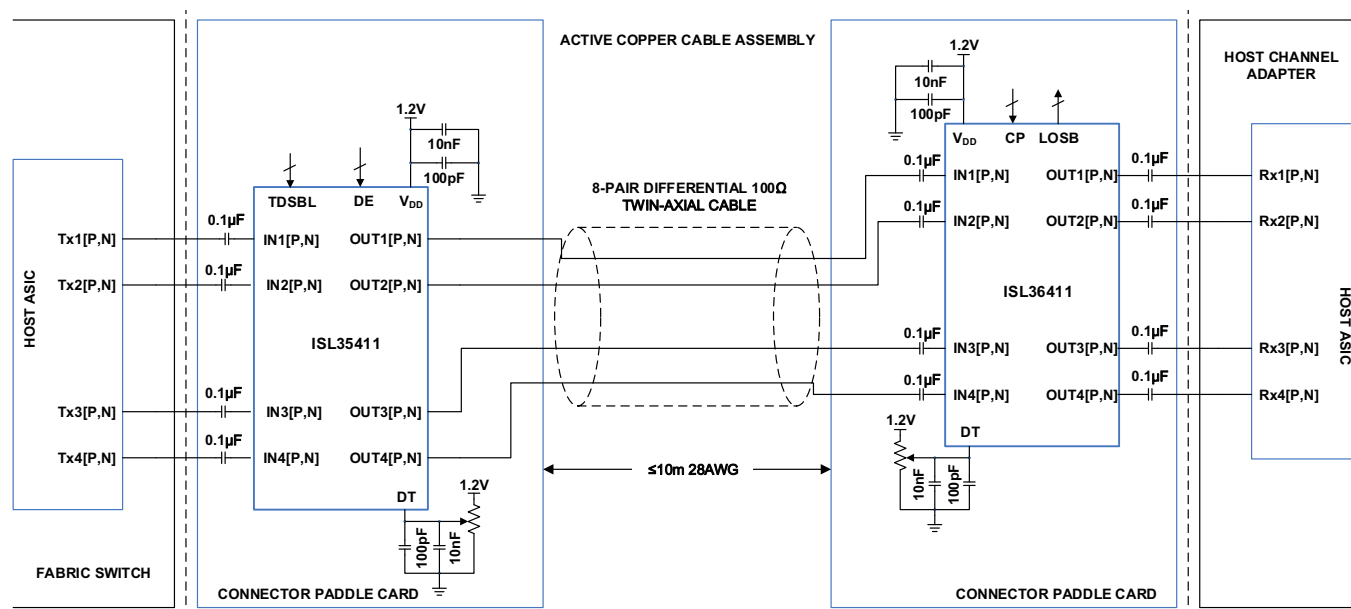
ACTIVE COPPER CABLE ASSEMBLY

HOST CHANNEL ADAPTER

1.2V
10nF
100pF

1.2V
10nF
100pF

HOST ASIC

TDSBL DE $V_{DD}$

Tx1[P,N] 0.1µF IN1[P,N] OUT1[P,N]
Tx2[P,N] 0.1µF IN2[P,N] OUT2[P,N]

ISL35411

Tx3[P,N] 0.1µF IN3[P,N] OUT3[P,N]
Tx4[P,N] 0.1µF IN4[P,N] OUT4[P,N]

DT
1.2V
100pF
10nF

8-PAIR DIFFERENTIAL 100Ω TWIN-AXIAL CABLE

≤10m 28AWG

$V_{DD}$ CP LOSB

0.1µF IN1[P,N] OUT1[P,N] 0.1µF Rx1[P,N]
0.1µF IN2[P,N] OUT2[P,N] 0.1µF Rx2[P,N]

ISL36411

0.1µF IN3[P,N] OUT3[P,N] 0.1µF Rx3[P,N]
0.1µF IN4[P,N] OUT4[P,N] 0.1µF Rx4[P,N]

1.2V
DT
10nF
100pF

HOST ASIC

FABRIC SWITCH

CONNECTOR PADDLE CARD

CONNECTOR PADDLE CARD